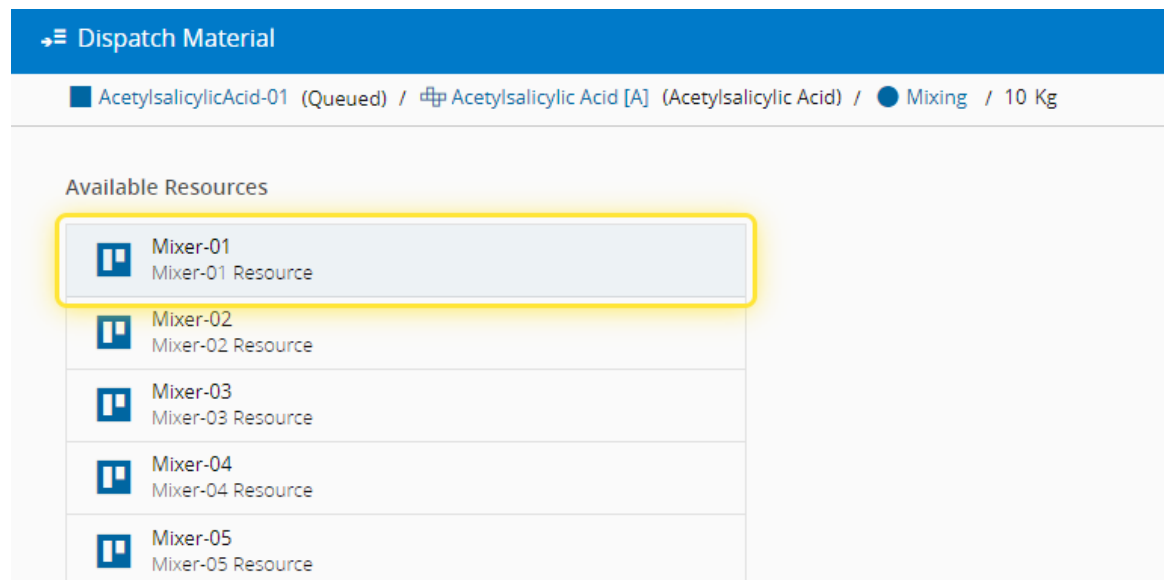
Dispatch Material

AcetylsalicylicAcid-01 (Queued) / Acetylsalicylic Acid [A] (Acetylsalicylic Acid) / Mixing / 10 Kg

Available Resources

Mixer-01
Mixer-01 Resource

Mixer-02
Mixer-02 Resource

Mixer-03
Mixer-03 Resource

Mixer-04
Mixer-04 Resource

Mixer-05
Mixer-05 Resource